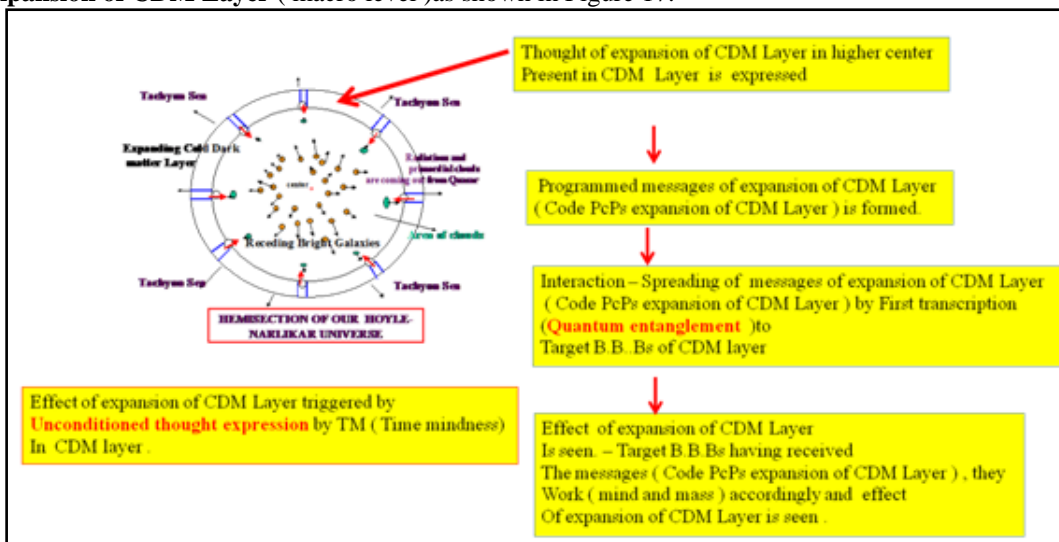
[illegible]pansion of CDM Layer ( macro level )as shown in Figure 17.

Thought of expansion of CDM Layer in higher center Present in CDM Layer is expressed

Tachyon Sea

Tachyon Sea

Expanding Cold Dark matter Layer

Radiation and primordial clouds are coming out from Quasar

center

Area of clouds

Receding Bright Galaxies

Tachyon Sea

Tachyon Sea

HEMISECTION OF OUR HOYLE-NARLIKAR UNIVERSE

Programmed messages of expansion of CDM Layer ( Code PcPs expansion of CDM Layer ) is formed.

Interaction – Spreading of messages of expansion of CDM Layer ( Code PcPs expansion of CDM Layer ) by First transcription (Quantum entanglement )to Target B.B..Bs of CDM layer

Effect of expansion of CDM Layer triggered by Unconditioned thought expression by TM ( Time mindness) In CDM layer .

Effect of expansion of CDM Layer Is seen. – Target B.B.Bs having received The messages ( Code PcPs expansion of CDM Layer ) , they Work ( mind and mass ) accordingly and effect Of expansion of CDM Layer is seen .